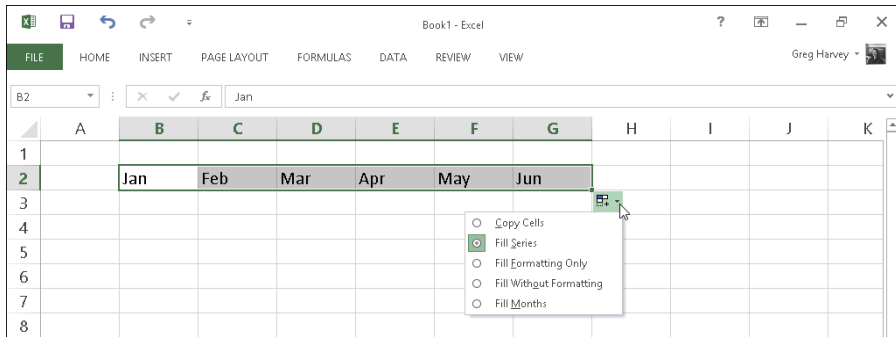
Book1 - Excel

?

FILE HOME INSERT PAGE LAYOUT FORMULAS DATA REVIEW VIEW Greg Harvey

B2 $f_x$ Jan

| | A | B | C | D | E | F | G | H | I | J | K |
|---|---|---|---|---|---|---|---|---|---|---|---|
| 1 | | | | | | | | | | | |
| 2 | | Jan | Feb | Mar | Apr | May | Jun | | | | |
| 3 | | | | | | | | | | | |
| 4 | | | | | | | | | | | |
| 5 | | | | | | | | | | | |
| 6 | | | | | | | | | | | |
| 7 | | | | | | | | | | | |
| 8 | | | | | | | | | | | |

Copy Cells
Fill Series
Fill Formatting Only
Fill Without Formatting
Fill Months